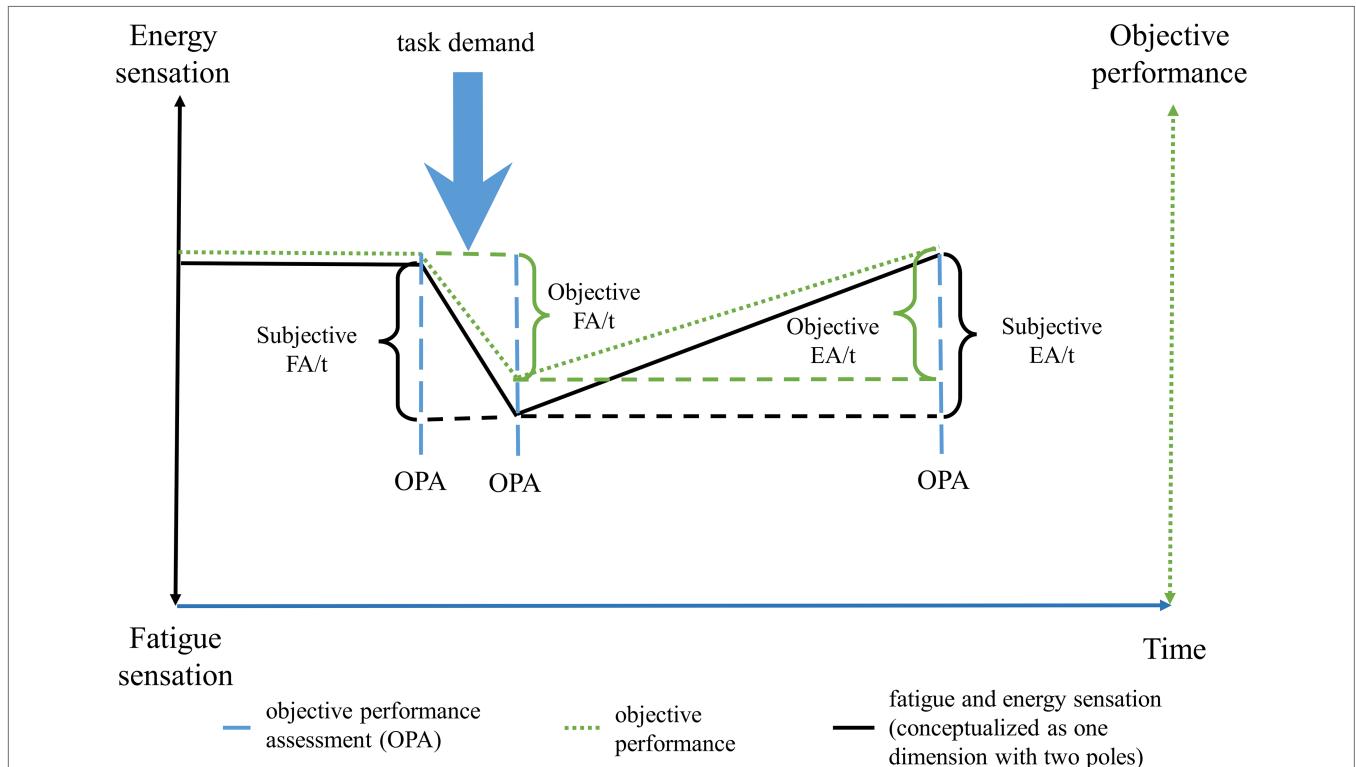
Energy sensation

task demand

Objective performance

Objective FA/t

Subjective FA/t

Objective EA/t

Subjective EA/t

OPA

OPA

OPA

Fatigue sensation

Time

objective performance assessment (OPA)

objective performance

fatigue and energy sensation (conceptualized as one dimension with two poles)